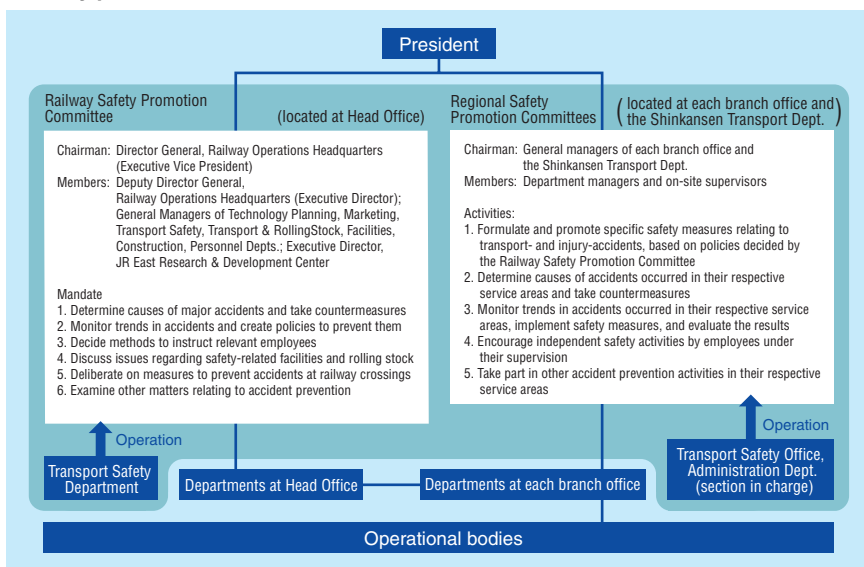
President

Railway Safety Promotion Committee

(located at Head Office)

Chairman: Director General, Railway Operations Headquarters (Executive Vice President)
Members: Deputy Director General, Railway Operations Headquarters (Executive Director); General Managers of Technology Planning, Marketing, Transport Safety, Transport & RollingStock, Facilities, Construction, Personnel Depts.; Executive Director, JR East Research & Development Center

Mandate
1. Determine causes of major accidents and take countermeasures
2. Monitor trends in accidents and create policies to prevent them
3. Decide methods to instruct relevant employees
4. Discuss issues regarding safety-related facilities and rolling stock
5. Deliberate on measures to prevent accidents at railway crossings
6. Examine other matters relating to accident prevention

Operation

Transport Safety Department

Regional Safety Promotion Committees

(located at each branch office and the Shinkansen Transport Dept.)

Chairman: General managers of each branch office and the Shinkansen Transport Dept.
Members: Department managers and on-site supervisors

Activities:
1. Formulate and promote specific safety measures relating to transport- and injury-accidents, based on policies decided by the Railway Safety Promotion Committee
2. Determine causes of accidents occurred in their respective service areas and take countermeasures
3. Monitor trends in accidents occurred in their respective service areas, implement safety measures, and evaluate the results
4. Encourage independent safety activities by employees under their supervision
5. Take part in other accident prevention activities in their respective service areas

Operation

Transport Safety Office, Administration Dept. (section in charge)

Departments at Head Office

Departments at each branch office

Operational bodies